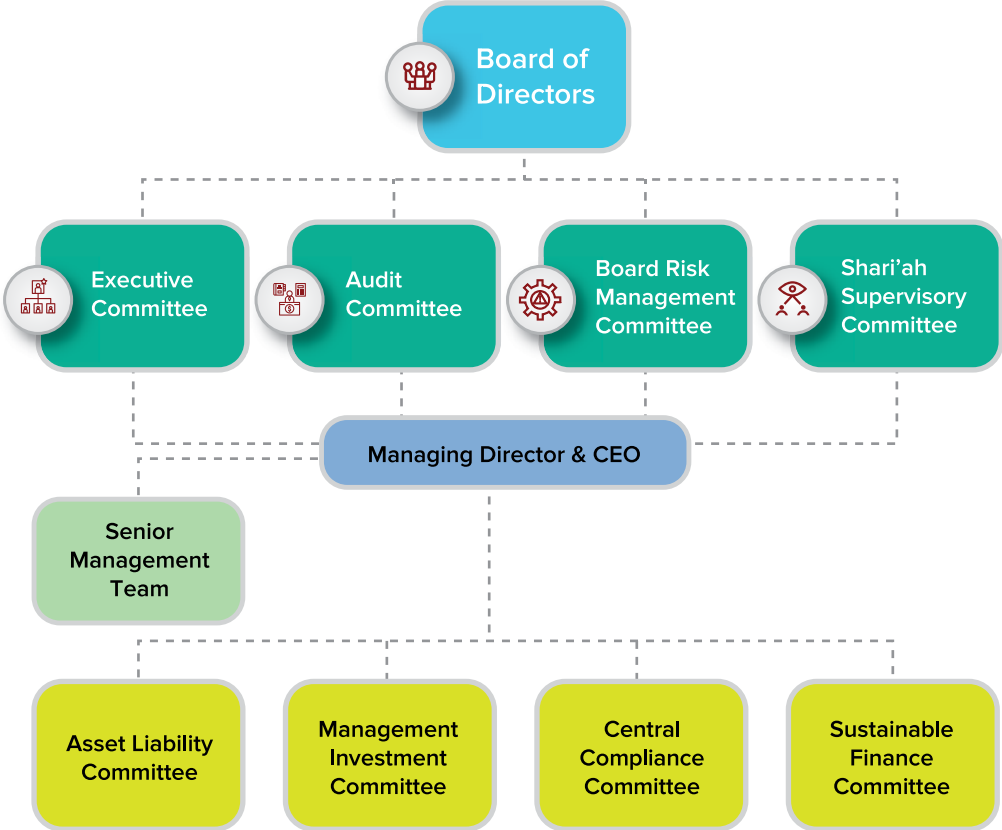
Board of Directors

Executive Committee

Audit Committee

Board Risk Management Committee

Shari’ah Supervisory Committee

Managing Director & CEO

Senior Management Team

Asset Liability Committee

Management Investment Committee

Central Compliance Committee

Sustainable Finance Committee